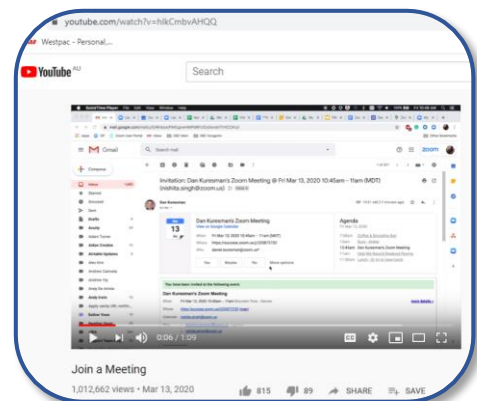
youtube.com/watch?v=hIkCmbvAHQQ

Westpac - Personal...

YouTube AU

Search

Gmail

Invitation: Dan Kuresman's Zoom Meeting @ Fri Mar 13, 2020 10:45am - 11am (MDT) (nishita.singh@zoom.us)

Dan Kuresman's Zoom Meeting

Agenda

You have been invited to the following event.

Dan Kuresman's Zoom Meeting

0:06 / 1:09

Join a Meeting

1,012,662 views • Mar 13, 2020

815 89 SHARE SAVE